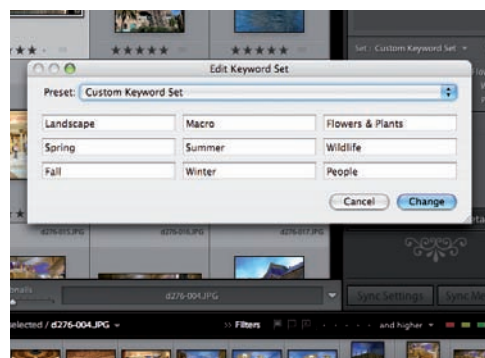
Set : Custom Keyword Set

Edit Keyword Set

Preset: Custom Keyword Set

| Landscape | Macro | Flowers & Plants |
|---|---|---|
| Spring | Summer | Wildlife |
| Fall | Winter | People |

Cancel Change

d276-015.JPG d276-017.JPG

d276-004.JPG

Sync Settings Sync M

elected / d276-004.JPG Filters and higher